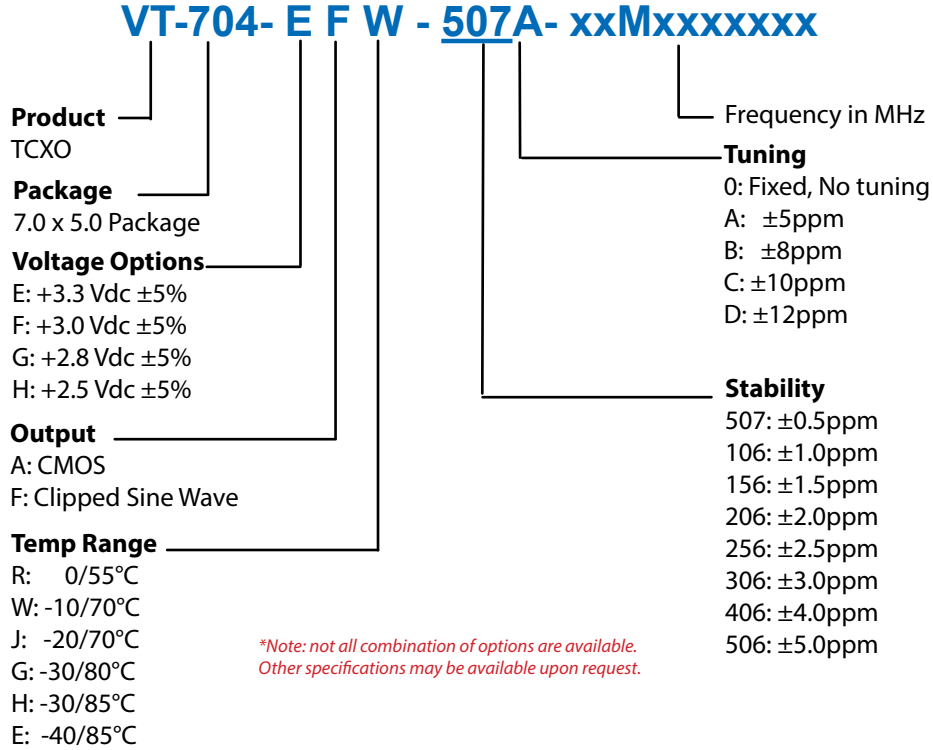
VT-704- E F W - 507A- xxMxxxxxxx

Product
TCXO

Package
7.0 x 5.0 Package

Voltage Options
E: +3.3 Vdc ±5%
F: +3.0 Vdc ±5%
G: +2.8 Vdc ±5%
H: +2.5 Vdc ±5%

Output
A: CMOS
F: Clipped Sine Wave

Temp Range
R: 0/55°C
W: -10/70°C
J: -20/70°C
G: -30/80°C
H: -30/85°C
E: -40/85°C

Frequency in MHz

Tuning
0: Fixed, No tuning
A: ±5ppm
B: ±8ppm
C: ±10ppm
D: ±12ppm

Stability
507: ±0.5ppm
106: ±1.0ppm
156: ±1.5ppm
206: ±2.0ppm
256: ±2.5ppm
306: ±3.0ppm
406: ±4.0ppm
506: ±5.0ppm

*Note: not all combination of options are available.
Other specifications may be available upon request.